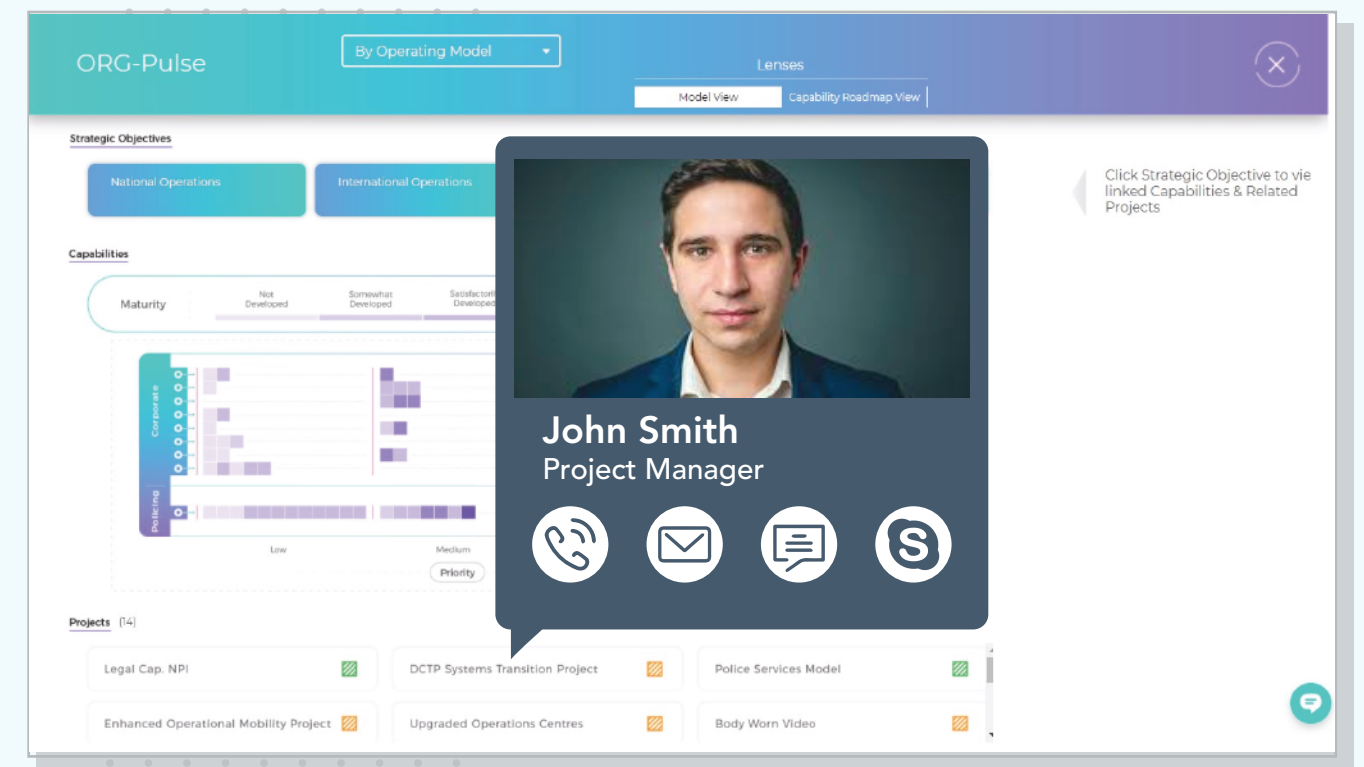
ORG-Pulse

By Operating Model

Lenses

Model View | Capability Roadmap View

Strategic Objectives

National Operations

International Operations

Click Strategic Objective to vie linked Capabilities & Related Projects

Capabilities

Maturity

Not Developed

Somewhat Developed

Satisfactorily Developed

Corporate

Policing

Low

Medium

Priority

John Smith
Project Manager

Projects (14)

Legal Cap. NPI

DCTP Systems Transition Project

Police Services Model

Enhanced Operational Mobility Project

Upgraded Operations Centres

Body Worn Video